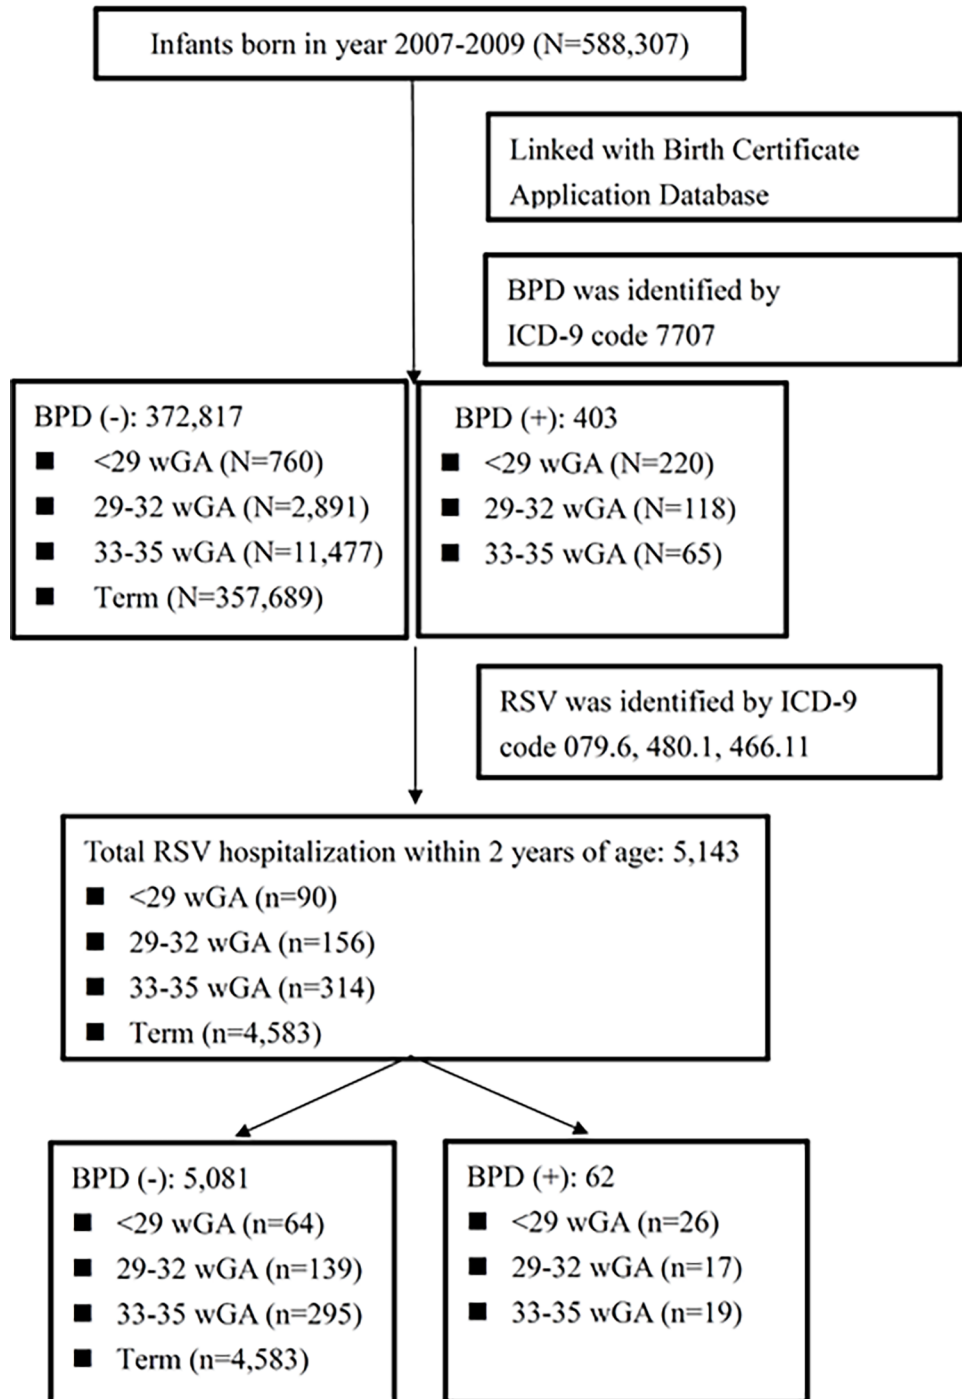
Infants born in year 2007-2009 (N=588,307)

Linked with Birth Certificate Application Database

BPD was identified by ICD-9 code 7707

BPD (-): 372,817
■ <29 wGA (N=760)
■ 29-32 wGA (N=2,891)
■ 33-35 wGA (N=11,477)
■ Term (N=357,689)

BPD (+): 403
■ <29 wGA (N=220)
■ 29-32 wGA (N=118)
■ 33-35 wGA (N=65)

RSV was identified by ICD-9 code 079.6, 480.1, 466.11

Total RSV hospitalization within 2 years of age: 5,143
■ <29 wGA (n=90)
■ 29-32 wGA (n=156)
■ 33-35 wGA (n=314)
■ Term (n=4,583)

BPD (-): 5,081
■ <29 wGA (n=64)
■ 29-32 wGA (n=139)
■ 33-35 wGA (n=295)
■ Term (n=4,583)

BPD (+): 62
■ <29 wGA (n=26)
■ 29-32 wGA (n=17)
■ 33-35 wGA (n=19)